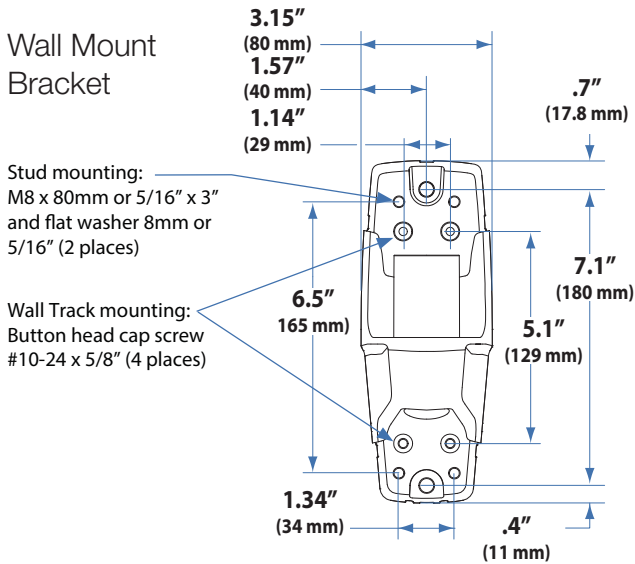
Wall Mount Bracket

3.15″
(80 mm)
1.57″
(40 mm)
1.14″
(29 mm)

.7″
(17.8 mm)

Stud mounting:
M8 x 80mm or 5/16″ x 3″ and flat washer 8mm or 5/16″ (2 places)

Wall Track mounting:
Button head cap screw #10-24 x 5/8″ (4 places)

6.5″
165 mm)

7.1″
(180 mm)

5.1″
(129 mm)

1.34″
(34 mm)

.4″
(11 mm)